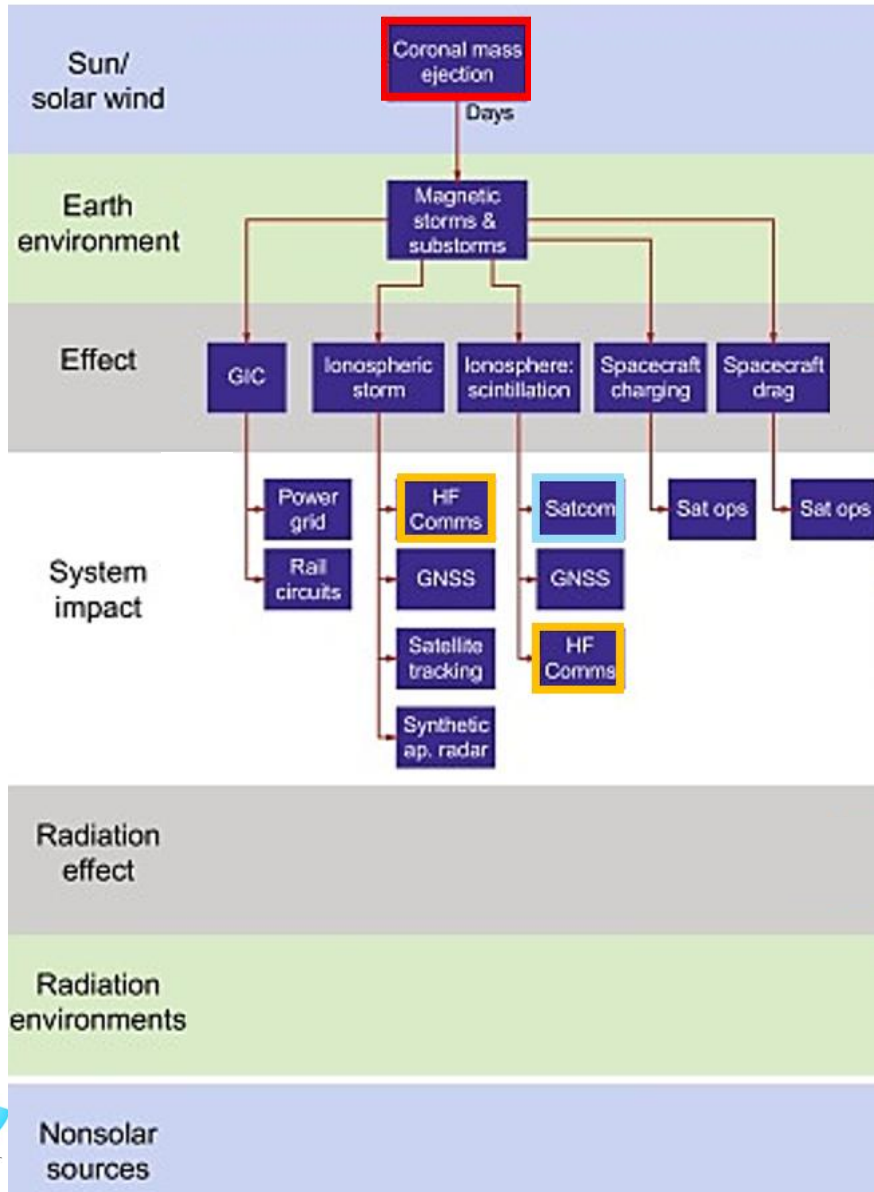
Sun/ solar wind

Coronal mass ejection

Days

Earth environment

Magnetic storms & substorms

Effect

GIC

Ionospheric storm

Ionosphere: scintillation

Spacecraft charging

Spacecraft drag

System impact

Power grid

Rail circuits

HF Comms

GNSS

Satellite tracking

Synthetic ap. radar

Satcom

GNSS

HF Comms

Sat ops

Sat ops

Radiation effect

Radiation environments

Nonsolar sources